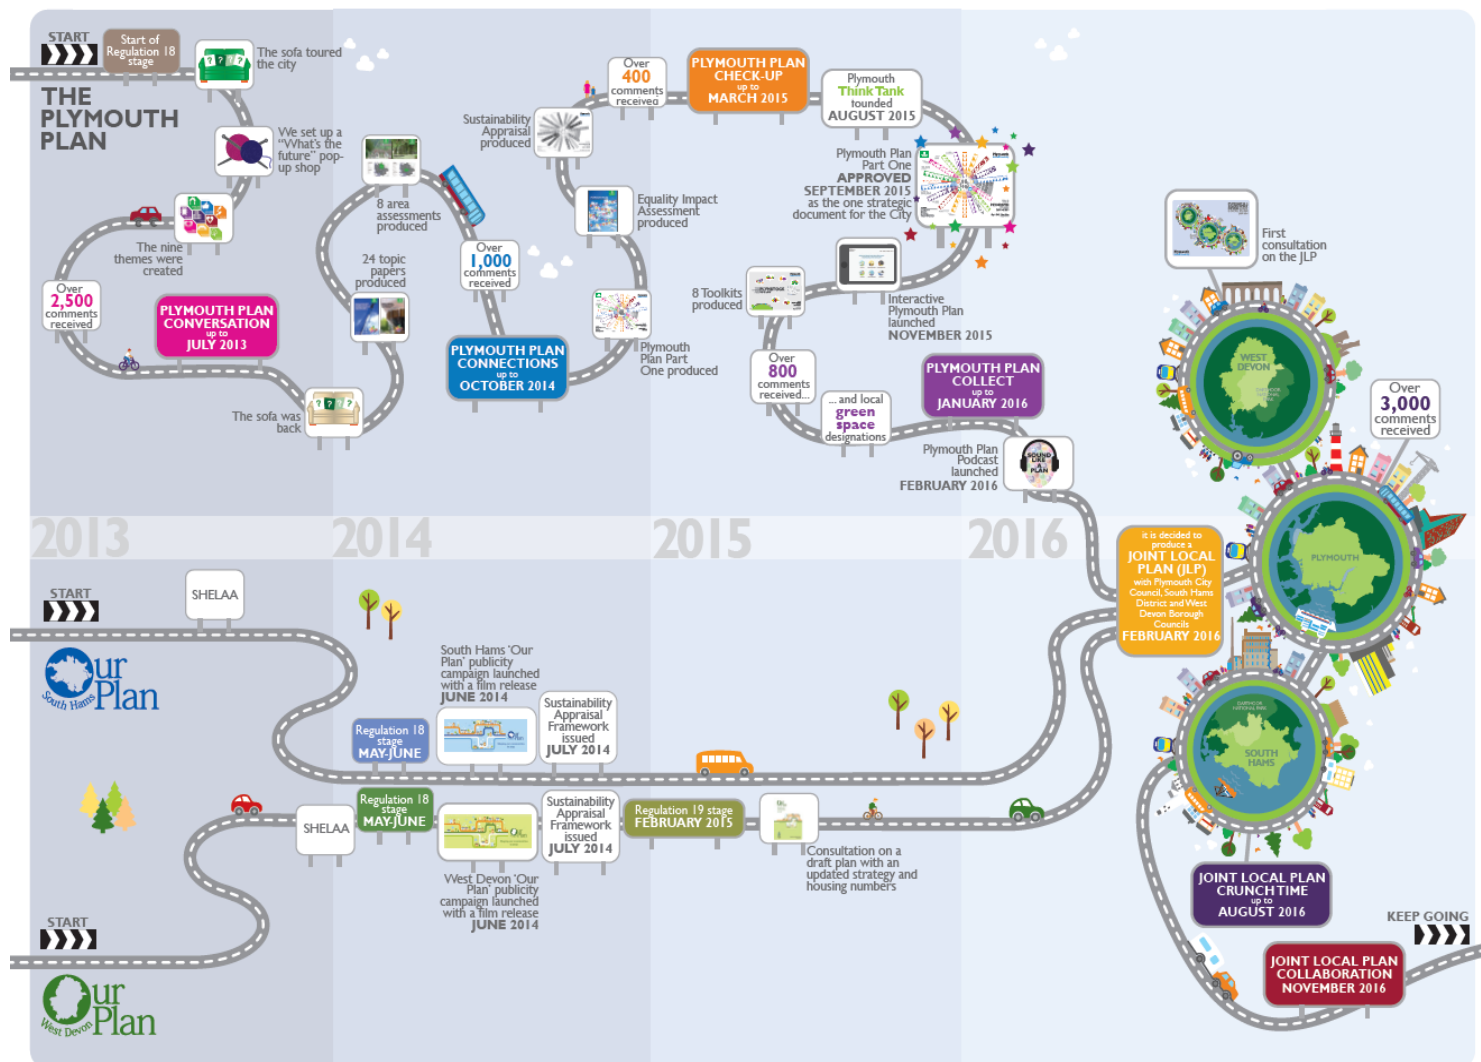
START

Start of Regulation 18 stage

The sofa toured the city

THE PLYMOUTH PLAN

We set up a "What's the future" pop-up shop

The nine themes were created

Over 2,500 comments received

PLYMOUTH PLAN CONVERSATION up to JULY 2013

The sofa was back

8 area assessments produced

24 topic papers produced

Over 1,000 comments received

PLYMOUTH PLAN CONNECTIONS up to OCTOBER 2014

Sustainability Appraisal produced

Equality Impact Assessment produced

Plymouth Plan Part One produced

Over 400 comments received

PLYMOUTH PLAN CHECK-UP up to MARCH 2015

Plymouth Think Tank founded AUGUST 2015

Plymouth Plan Part One APPROVED SEPTEMBER 2015 as the one strategic document for the City

8 Toolkits produced

Interactive Plymouth Plan launched NOVEMBER 2015

Over 800 comments received...

...and local green space designations

PLYMOUTH PLAN COLLECT up to JANUARY 2016

Plymouth Plan Podcast launched FEBRUARY 2016

First consultation on the JLP

Over 3,000 comments received

WEST DEVON

PLYMOUTH

SOUTH HAMS

2013

2014

2015

2016

it is decided to produce a JOINT LOCAL PLAN (JLP) with Plymouth City Council, South Hams District and West Devon Borough Councils FEBRUARY 2016

START

SHELAA

Our Plan South Hams

Regulation 18 stage MAY-JUNE

South Hams 'Our Plan' publicity campaign launched with a film release JUNE 2014

Sustainability Appraisal Framework issued JULY 2014

SHELAA

Regulation 18 stage MAY-JUNE

Sustainability Appraisal Framework issued JULY 2014

Regulation 19 stage FEBRUARY 2015

Consultation on a draft plan with an updated strategy and housing numbers

West Devon 'Our Plan' publicity campaign launched with a film release JUNE 2014

START

Our Plan West Devon

JOINT LOCAL PLAN CRUNCH TIME up to AUGUST 2016

KEEP GOING

JOINT LOCAL PLAN COLLABORATION NOVEMBER 2016